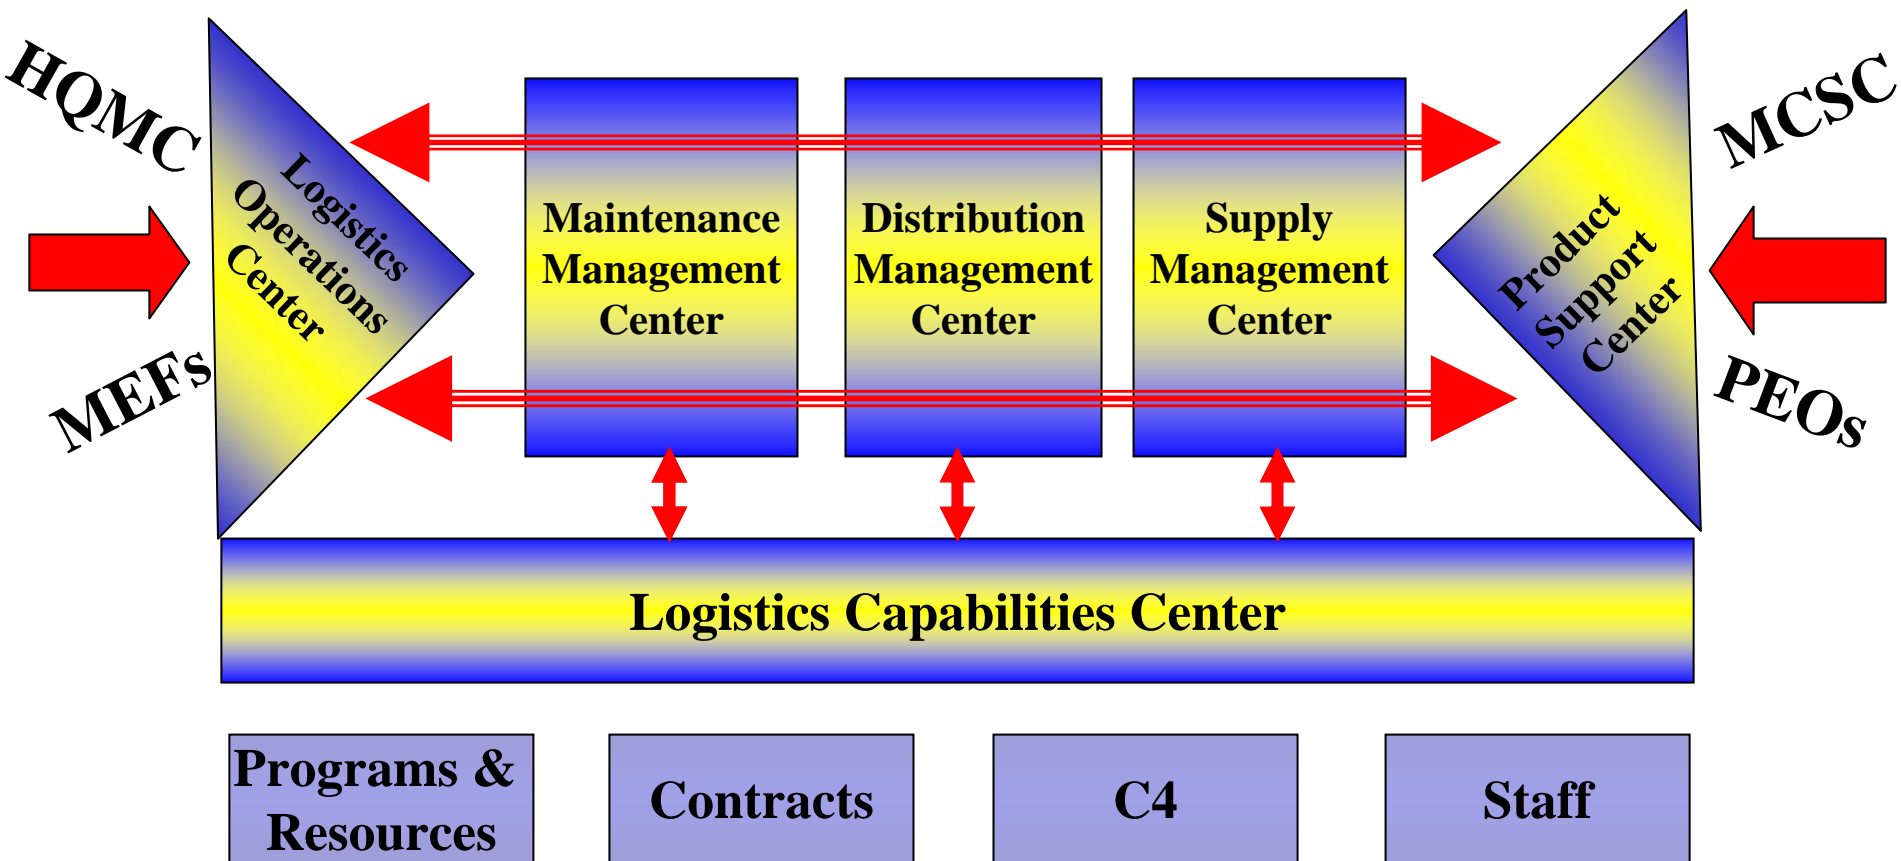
HQMC

MEFs

Logistics Operations Center

Maintenance Management Center

Distribution Management Center

Supply Management Center

Product Support Center

MCSC

PEOs

Logistics Capabilities Center

Programs & Resources

Contracts

C4

Staff